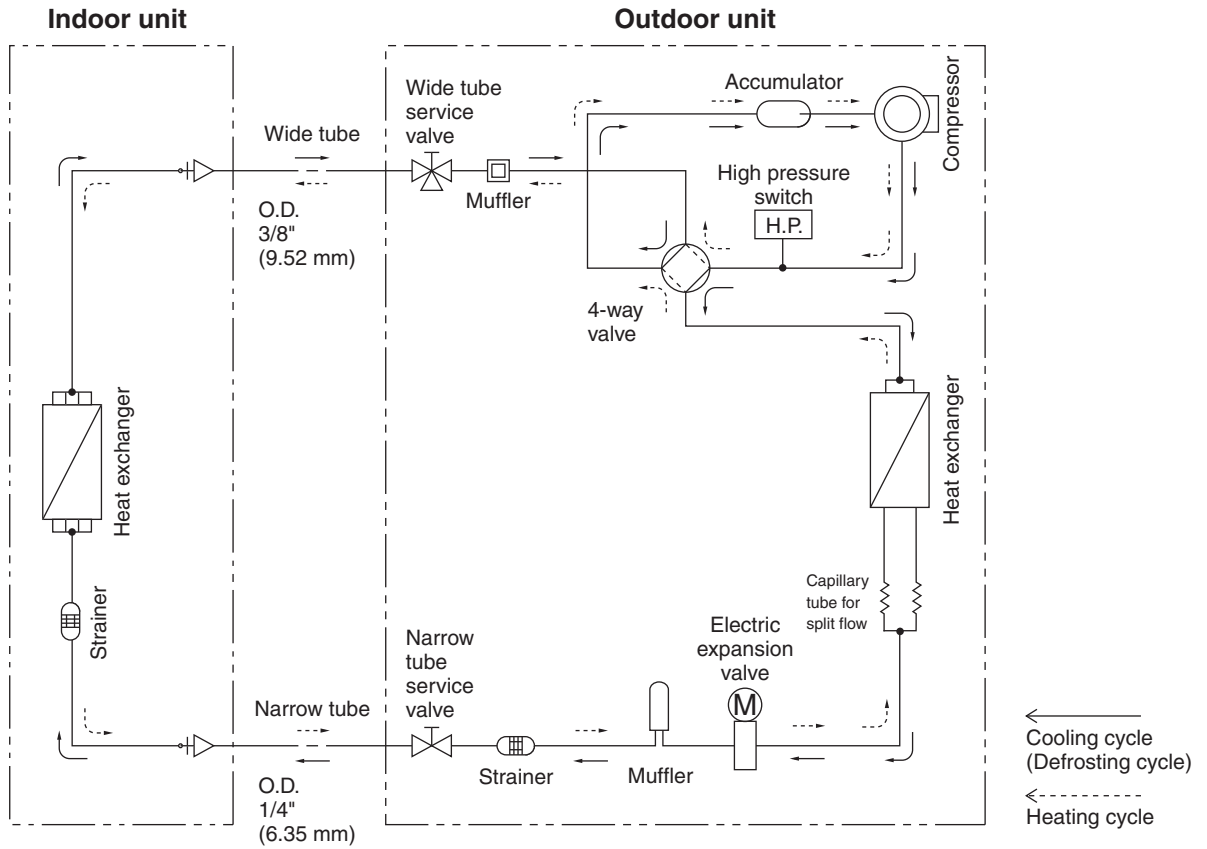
Indoor unit

Outdoor unit

Wide tube

Wide tube service valve

Accumulator

Compressor

Muffler

High pressure switch

H.P.

O.D. 3/8" (9.52 mm)

4-way valve

Heat exchanger

Heat exchanger

Capillary tube for split flow

Strainer

Electric expansion valve

M

Narrow tube service valve

Narrow tube

Strainer

Muffler

O.D. 1/4" (6.35 mm)

Cooling cycle (Defrosting cycle)

Heating cycle